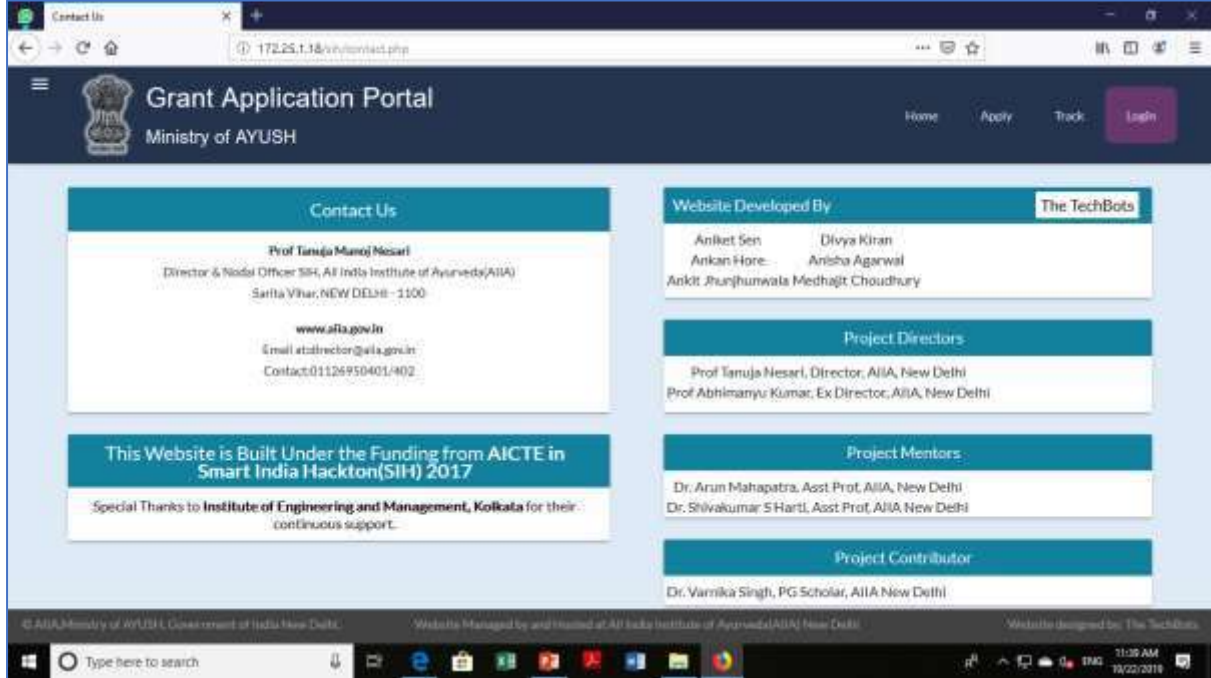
Contact Us

172.25.1.18/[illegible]/contact.php

Grant Application Portal
Ministry of AYUSH

Home Apply Track Login

Contact Us

Prof Tanuja Manoj Nesari
Director & Nodal Officer SIH, All India Institute of Ayurveda(AIIA)
Sarita Vihar, NEW DELHI - 1100

www.aiia.gov.in
Email atdirector@aiia.gov.in
Contact:01126950401/402

This Website is Built Under the Funding from AICTE in Smart India Hackton(SIH) 2017

Special Thanks to Institute of Engineering and Management, Kolkata for their continuous support.

Website Developed By The TechBots

Aniket Sen Divya Kiran
Ankan Hore Anisha Agarwal
Ankit Jhunjhunwala Medhajit Choudhury

Project Directors

Prof Tanuja Nesari, Director, AIIA, New Delhi
Prof Abhimanyu Kumar, Ex Director, AIIA, New Delhi

Project Mentors

Dr. Arun Mahapatra, Asst Prof, AIIA, New Delhi
Dr. Shivakumar S Harti, Asst Prof, AIIA New Delhi

Project Contributor

Dr. Varnika Singh, PG Scholar, AIIA New Delhi

© AIIA,Ministry of AYUSH, Government of India New Delhi.

Website Managed by and Hosted at All India Institute of Ayurveda(AIIA) New Delhi

Website designed by: The TechBots

Type here to search

11:39 AM
10/22/2019